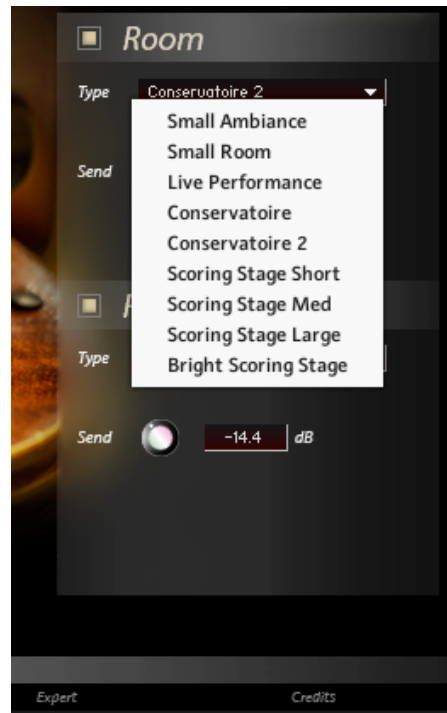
Room

Type Conservatoire 2

Send

Small Ambiance
Small Room
Live Performance
Conservatoire
Conservatoire 2
Scoring Stage Short
Scoring Stage Med
Scoring Stage Large
Bright Scoring Stage

F

Type

Send -14.4 dB

Expert Credits